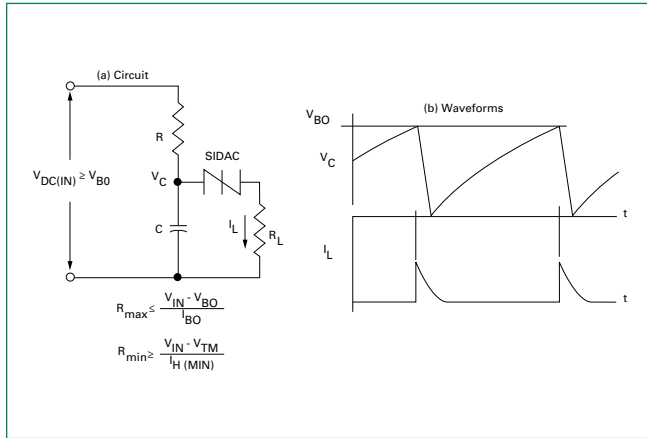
(a) Circuit

R

SIDAC

$V_C$

$V_{DC(IN)} \geq V_{B0}$

C

$I_L$

$R_L$

$R_{max} \leq \frac{V_{IN} - V_{BO}}{I_{BO}}$

$R_{min} \geq \frac{V_{IN} - V_{TM}}{I_{H\ (MIN)}}$

(b) Waveforms

$V_{BO}$

$V_C$

t

$I_L$

t